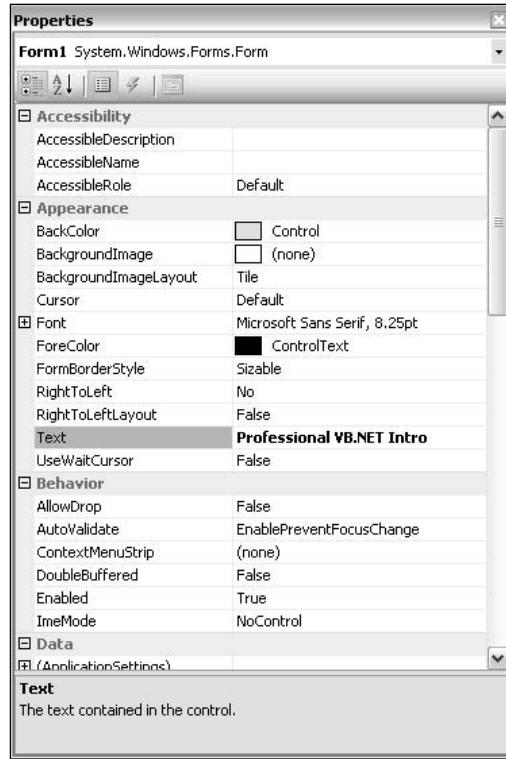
Properties

Form1 System.Windows.Forms.Form

| | |
|---|---|
| ⊟ Accessibility | |
| AccessibleDescription | |
| AccessibleName | |
| AccessibleRole | Default |
| ⊟ Appearance | |
| BackColor | Control |
| BackgroundImage | (none) |
| BackgroundImageLayout | Tile |
| Cursor | Default |
| ⊞ Font | Microsoft Sans Serif, 8.25pt |
| ForeColor | ControlText |
| FormBorderStyle | Sizable |
| RightToLeft | No |
| RightToLeftLayout | False |
| Text | **Professional VB.NET Intro** |
| UseWaitCursor | False |
| ⊟ Behavior | |
| AllowDrop | False |
| AutoValidate | EnablePreventFocusChange |
| ContextMenuStrip | (none) |
| DoubleBuffered | False |
| Enabled | True |
| ImeMode | NoControl |
| ⊟ Data | |
| ⊞ (ApplicationSettings) | |

**Text**
The text contained in the control.